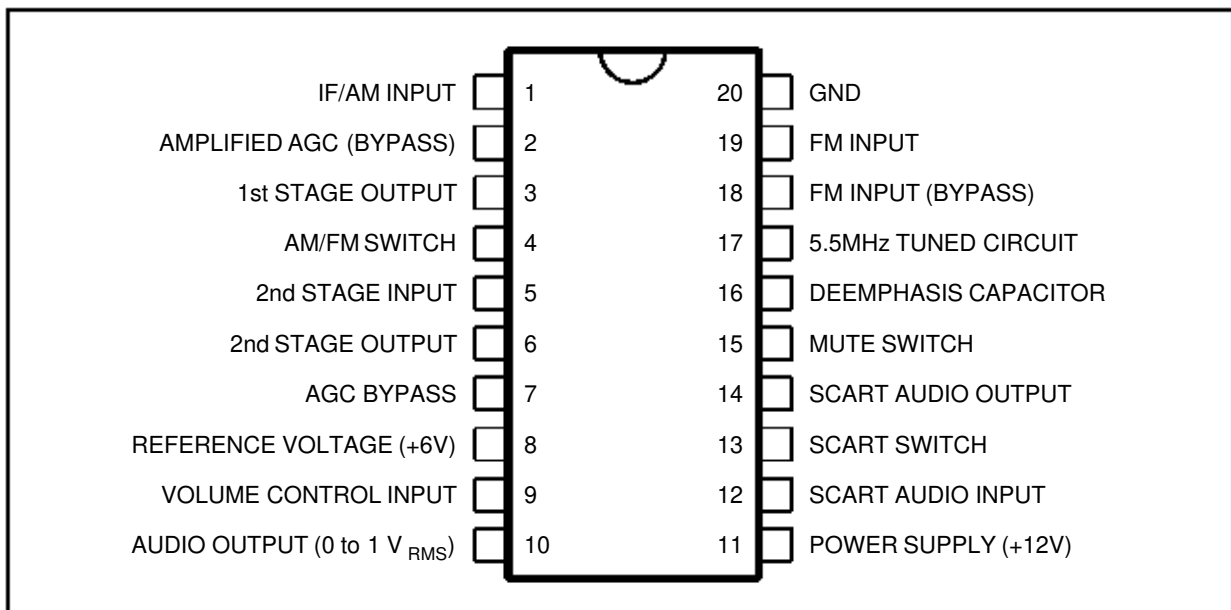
IF/AM INPUT 1
AMPLIFIED AGC (BYPASS) 2
1st STAGE OUTPUT 3
AM/FM SWITCH 4
2nd STAGE INPUT 5
2nd STAGE OUTPUT 6
AGC BYPASS 7
REFERENCE VOLTAGE (+6V) 8
VOLUME CONTROL INPUT 9
AUDIO OUTPUT (0 to 1 $V_{RMS}$) 10

20 GND
19 FM INPUT
18 FM INPUT (BYPASS)
17 5.5MHz TUNED CIRCUIT
16 DEEMPHASIS CAPACITOR
15 MUTE SWITCH
14 SCART AUDIO OUTPUT
13 SCART SWITCH
12 SCART AUDIO INPUT
11 POWER SUPPLY (+12V)